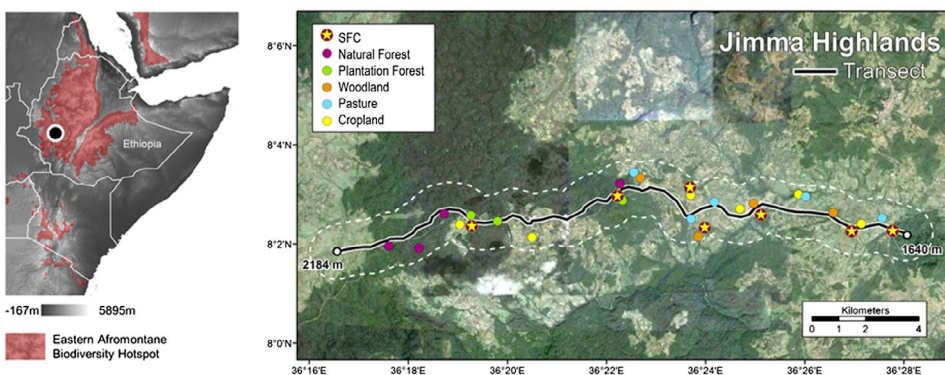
Ethiopia

-167m 5895m

Eastern Afromontane Biodiversity Hotspot

SFC
Natural Forest
Plantation Forest
Woodland
Pasture
Cropland

Jimma Highlands
Transect

8°6'N
8°4'N
8°2'N
8°0'N

2184 m
1640 m

Kilometers
0 1 2 4

36°16'E 36°18'E 36°20'E 36°22'E 36°24'E 36°26'E 36°28'E